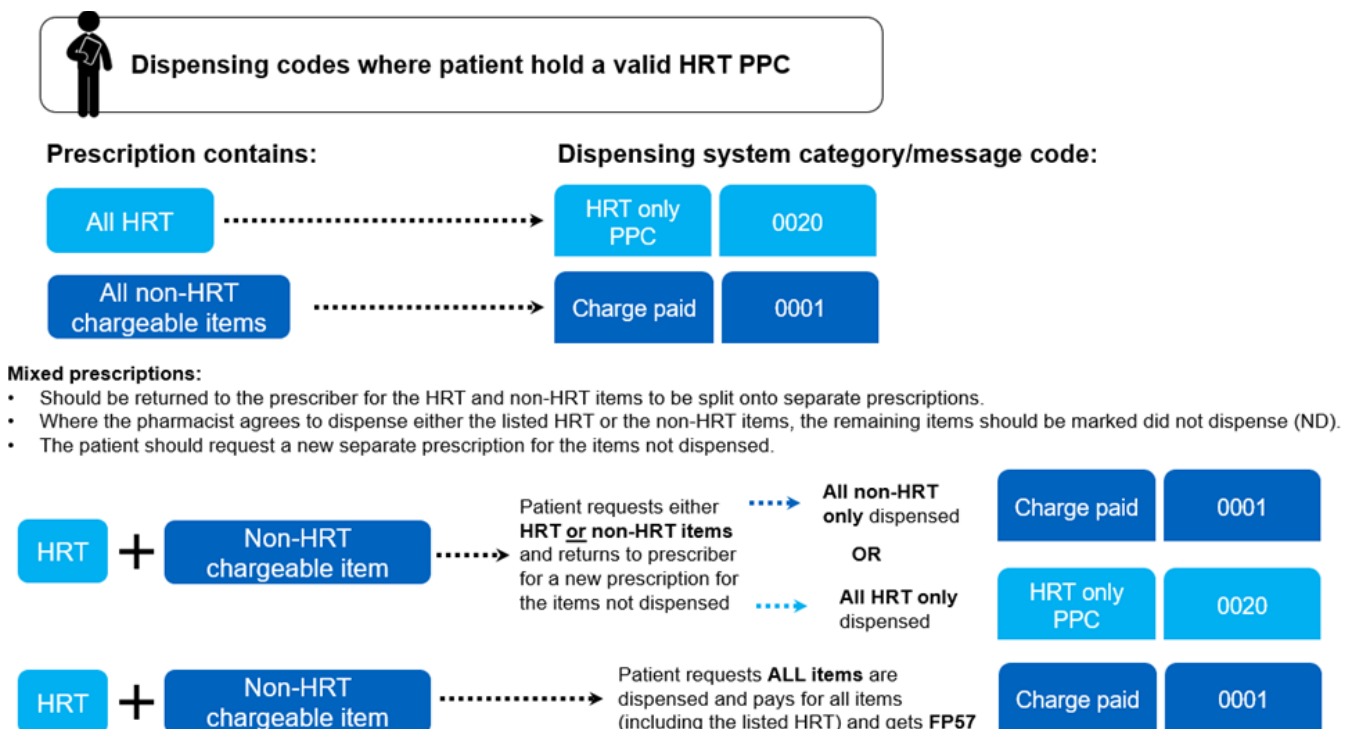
Dispensing codes where patient hold a valid HRT PPC

Prescription contains:

Dispensing system category/message code:

All HRT

HRT only PPC

0020

All non-HRT chargeable items

Charge paid

0001

Mixed prescriptions:
• Should be returned to the prescriber for the HRT and non-HRT items to be split onto separate prescriptions.
• Where the pharmacist agrees to dispense either the listed HRT or the non-HRT items, the remaining items should be marked did not dispense (ND).
• The patient should request a new separate prescription for the items not dispensed.

HRT + Non-HRT chargeable item

Patient requests either **HRT or non-HRT items** and returns to prescriber for a new prescription for the items not dispensed

**All non-HRT only** dispensed

Charge paid

0001

OR

**All HRT only** dispensed

HRT only PPC

0020

HRT + Non-HRT chargeable item

Patient requests **ALL items** are dispensed and pays for all items (including the listed HRT) and gets **FP57**

Charge paid

0001